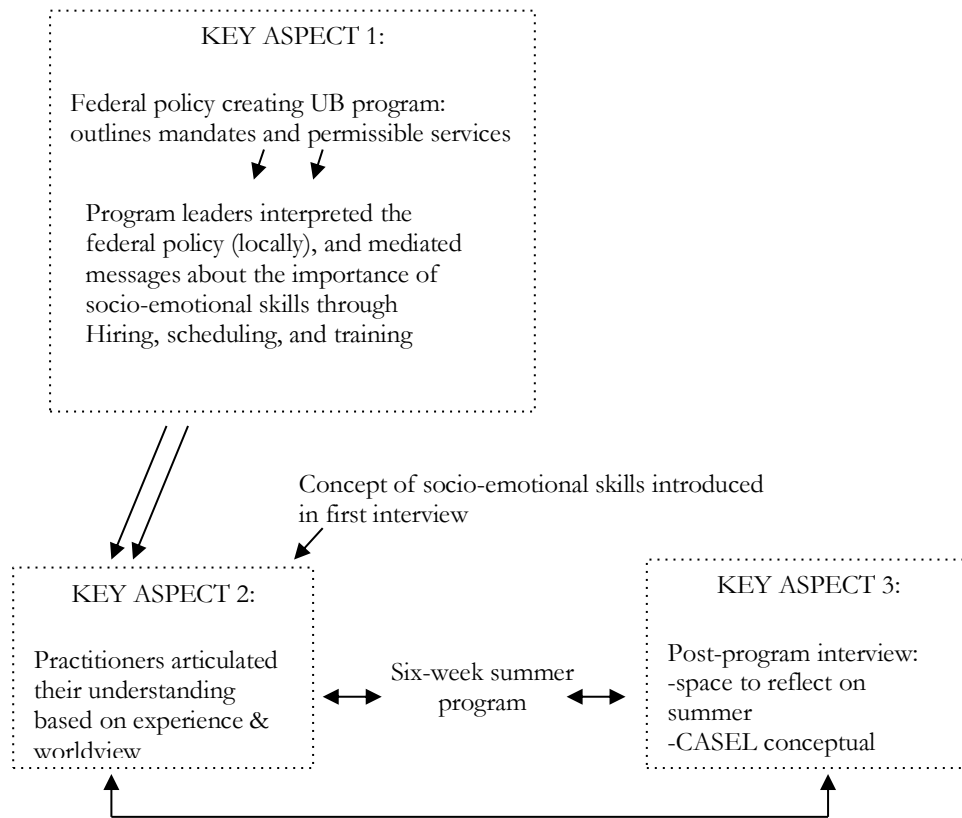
KEY ASPECT 1:

Federal policy creating UB program: outlines mandates and permissible services

Program leaders interpreted the federal policy (locally), and mediated messages about the importance of socio-emotional skills through Hiring, scheduling, and training

Concept of socio-emotional skills introduced in first interview

KEY ASPECT 2:

Practitioners articulated their understanding based on experience & worldview

Six-week summer program

KEY ASPECT 3:

Post-program interview:
-space to reflect on summer
-CASEL conceptual